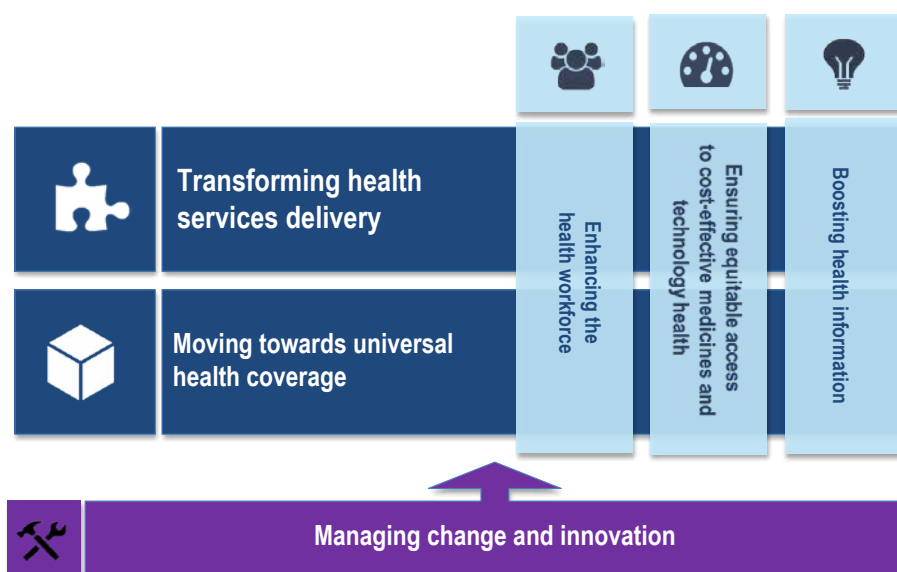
Transforming health services delivery

Moving towards universal health coverage

Enhancing the health workforce

Ensuring equitable access to cost-effective medicines and technology health

Boosting health information

Managing change and innovation